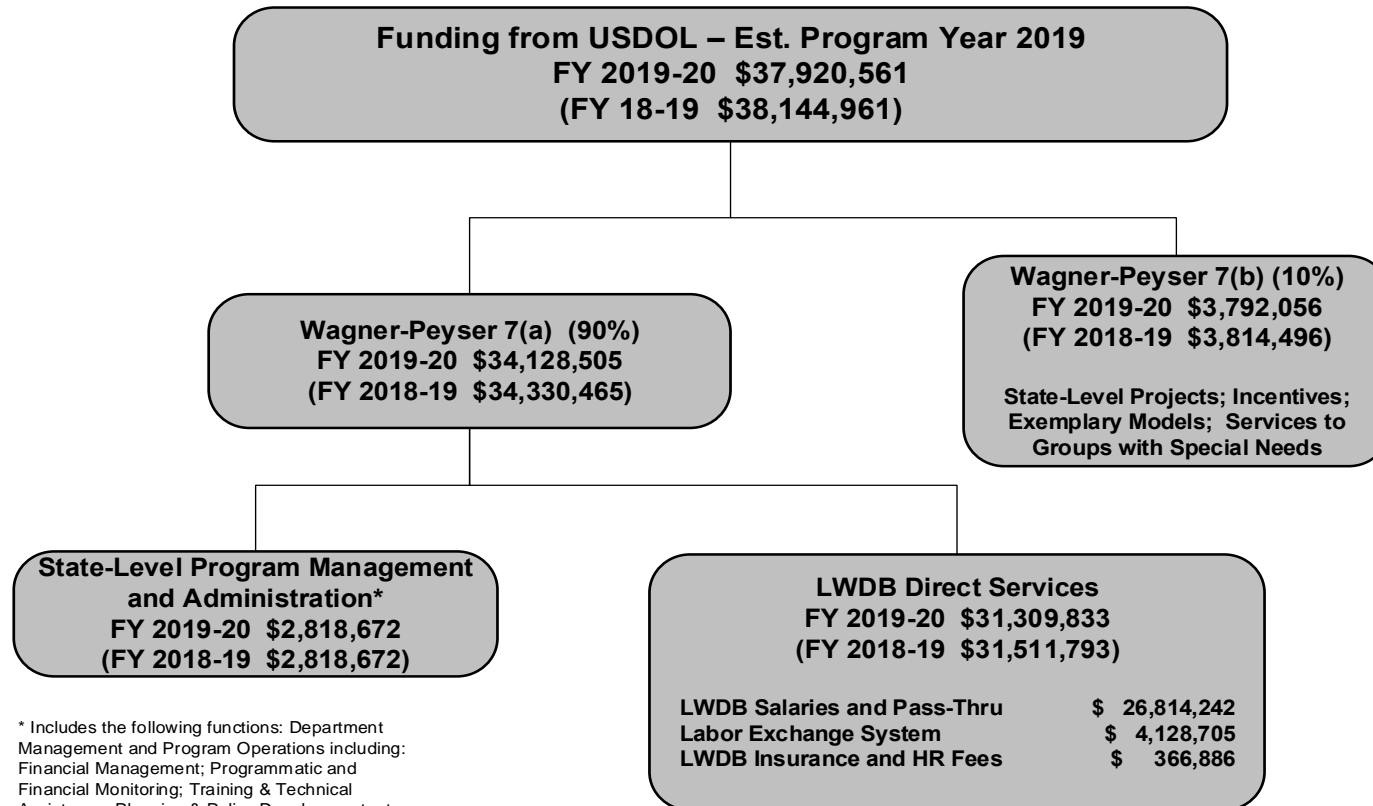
Funding from USDOL – Est. Program Year 2019
FY 2019-20 $37,920,561
(FY 18-19 $38,144,961)

Wagner-Peyser 7(a) (90%)
FY 2019-20 $34,128,505
(FY 2018-19 $34,330,465)

Wagner-Peyser 7(b) (10%)
FY 2019-20 $3,792,056
(FY 2018-19 $3,814,496)

State-Level Projects; Incentives; Exemplary Models; Services to Groups with Special Needs

State-Level Program Management and Administration*
FY 2019-20 $2,818,672
(FY 2018-19 $2,818,672)

LWDB Direct Services
FY 2019-20 $31,309,833
(FY 2018-19 $31,511,793)

| | |
|---|---|
| LWDB Salaries and Pass-Thru | $ 26,814,242 |
| Labor Exchange System | $ 4,128,705 |
| LWDB Insurance and HR Fees | $ 366,886 |

* Includes the following functions: Department Management and Program Operations including: Financial Management; Programmatic and Financial Monitoring; Training & Technical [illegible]